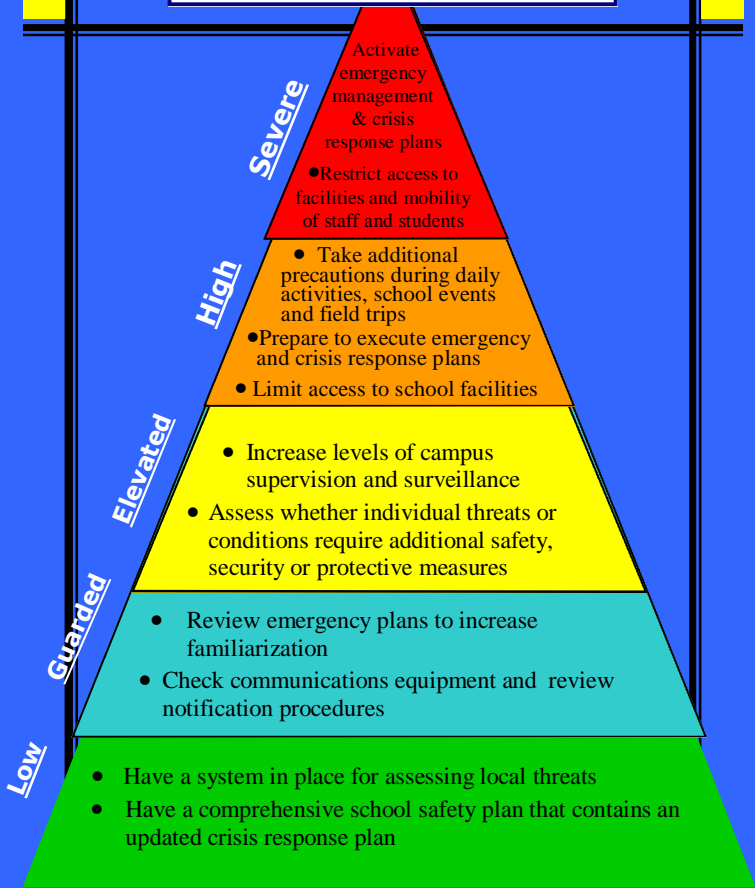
Severe

Activate emergency management & crisis response plans

• Restrict access to facilities and mobility of staff and students

High

• Take additional precautions during daily activities, school events and field trips

• Prepare to execute emergency and crisis response plans

• Limit access to school facilities

Elevated

• Increase levels of campus supervision and surveillance

• Assess whether individual threats or conditions require additional safety, security or protective measures

Guarded

• Review emergency plans to increase familiarization

• Check communications equipment and review notification procedures

Low

• Have a system in place for assessing local threats

• Have a comprehensive school safety plan that contains an updated crisis response plan